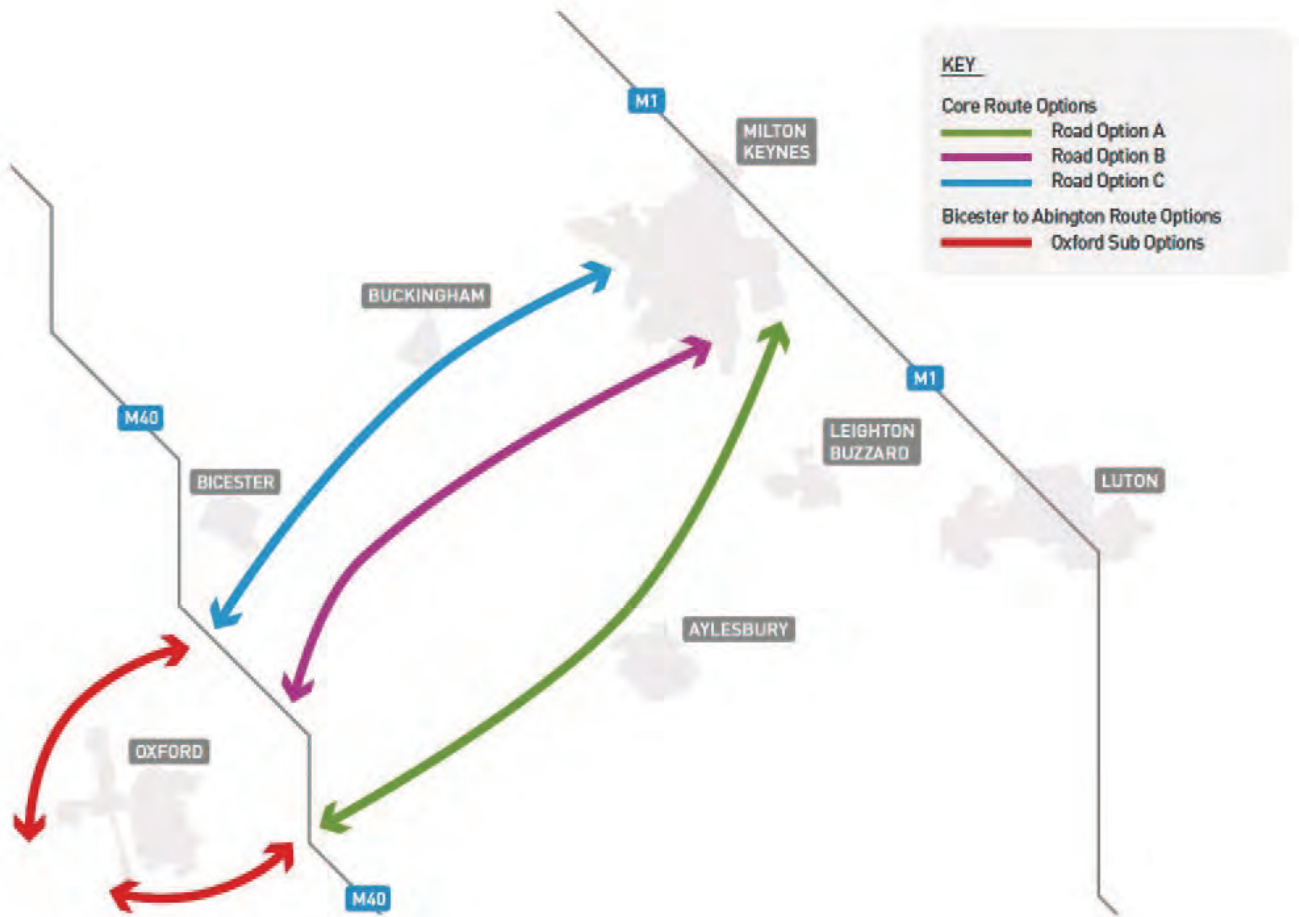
KEY
Core Route Options
Road Option A
Road Option B
Road Option C
Bicester to Abington Route Options
Oxford Sub Options

M1
MILTON KEYNES
BUCKINGHAM
M1
M40
LEIGHTON BUZZARD
BICESTER
LUTON
AYLESBURY
OXFORD
M40